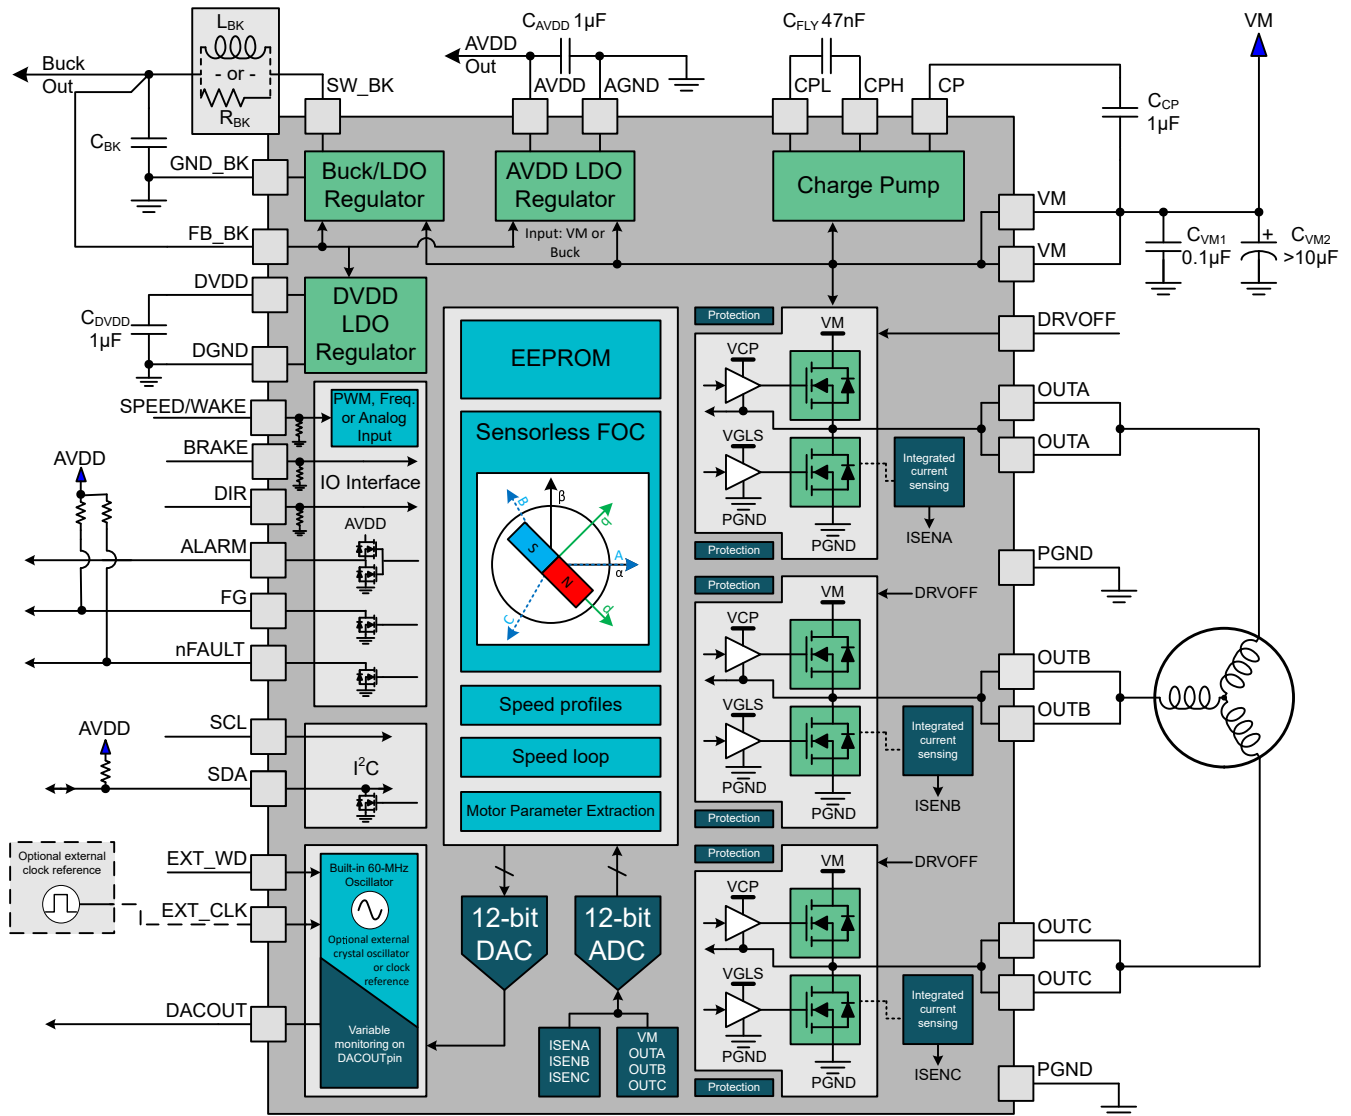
$L_{BK}$
- or -
$R_{BK}$
Buck Out
$C_{BK}$
SW_BK
GND_BK
FB_BK
$C_{AVDD}$ 1µF
AVDD Out
AVDD
AGND
$C_{FLY}$ 47nF
CPL
CPH
CP
VM
$C_{CP}$ 1µF
Buck/LDO Regulator
AVDD LDO Regulator
Input: VM or Buck
Charge Pump
VM
VM
$C_{VM1}$ 0.1µF
$C_{VM2}$ >10µF
DVDD
$C_{DVDD}$ 1µF
DGND
DVDD LDO Regulator
EEPROM
Sensorless FOC
Protection
VM
VCP
VGLS
PGND
PGND
Integrated current sensing
ISENA
DRVOFF
OUTA
OUTA
SPEED/WAKE
PWM, Freq. or Analog Input
BRAKE
IO Interface
DIR
AVDD
AVDD
ALARM
FG
nFAULT
β
B
d
A
α
C
q
S
N
Protection
PGND
Protection
VM
DRVOFF
VCP
VGLS
PGND
PGND
Integrated current sensing
ISENB
OUTB
OUTB
Speed profiles
Speed loop
Motor Parameter Extraction
Protection
AVDD
SCL
SDA
I$^2$C
Optional external clock reference
EXT_WD
EXT_CLK
DACOUT
Built-in 60-MHz Oscillator
Optional external crystal oscillator or clock reference
Variable monitoring on DACOUTpin
12-bit DAC
12-bit ADC
ISENA ISENB ISENC
VM OUTA OUTB OUTC
Protection
VM
DRVOFF
VCP
VGLS
PGND
PGND
Integrated current sensing
ISENC
OUTC
OUTC
PGND
Protection